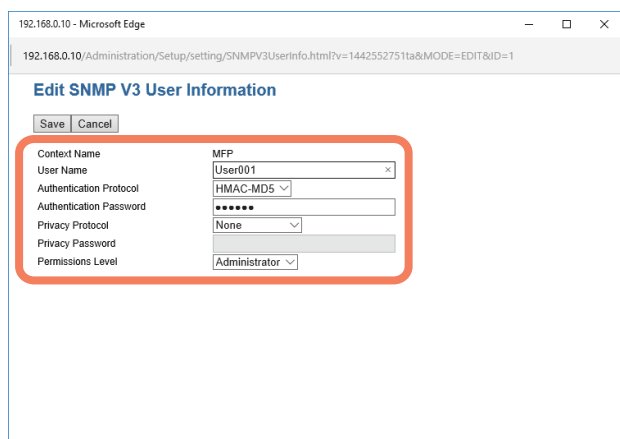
192.168.0.10 - Microsoft Edge

192.168.0.10/Administration/Setup/setting/SNMPV3UserInfo.html?v=1442552751ta&MODE=EDIT&ID=1

Edit SNMP V3 User Information

Save Cancel

| | |
|---|---|
| Context Name | MFP |
| User Name | User001 × |
| Authentication Protocol | HMAC-MD5 |
| Authentication Password | •••••• |
| Privacy Protocol | None |
| Privacy Password | |
| Permissions Level | Administrator |